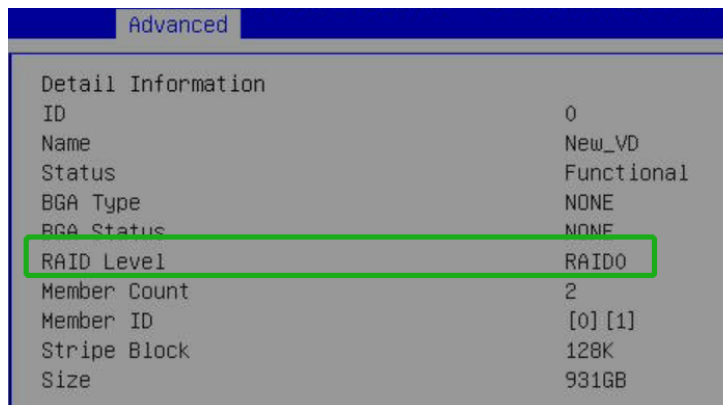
Advanced

Detail Information

| | |
|---|---|
| ID | 0 |
| Name | New_VD |
| Status | Functional |
| BGA Type | NONE |
| BGA Status | NONE |
| RAID Level | RAID0 |
| Member Count | 2 |
| Member ID | [0][1] |
| Stripe Block | 128K |
| Size | 931GB |